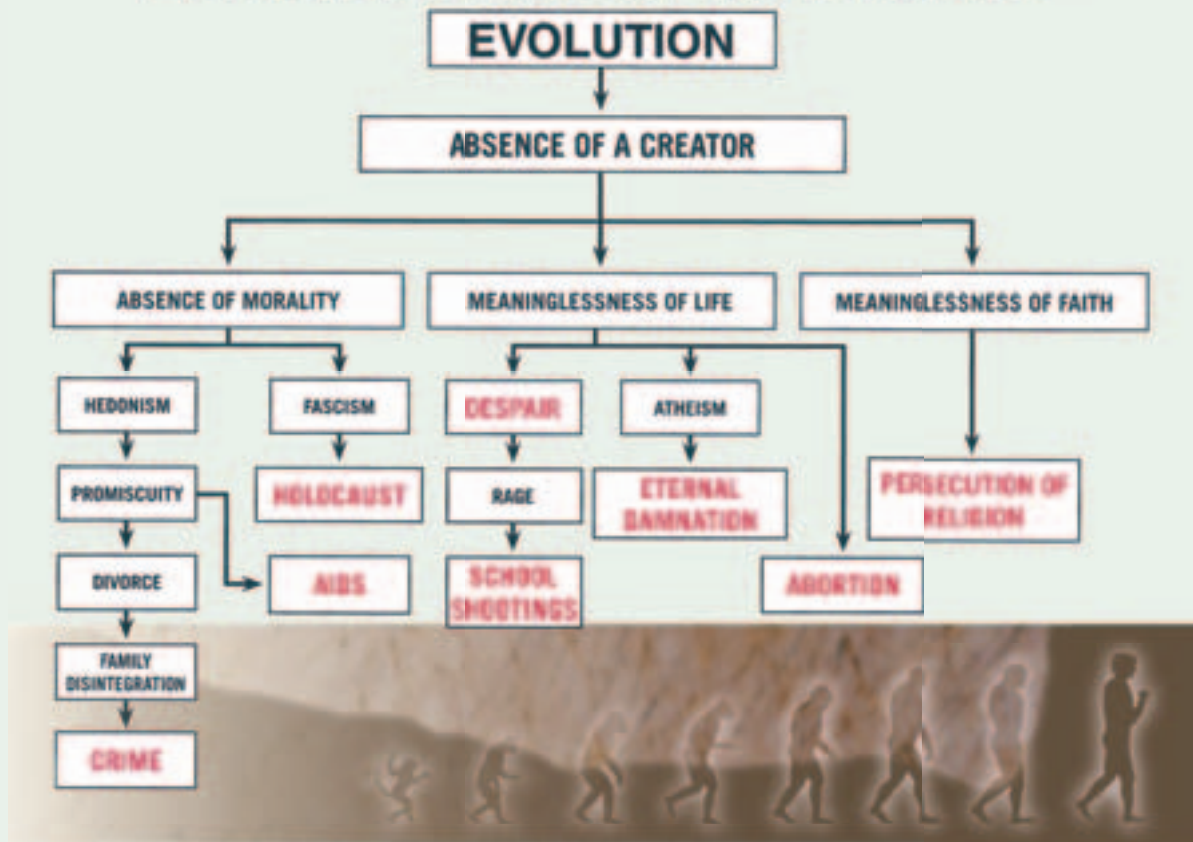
EVOLUTION

ABSENCE OF A CREATOR

ABSENCE OF MORALITY

MEANINGLESSNESS OF LIFE

MEANINGLESSNESS OF FAITH

HEDONISM

FASCISM

DESPAIR

ATHEISM

PROMISCUITY

HOLOCAUST

RAGE

ETERNAL DAMNATION

PERSECUTION OF RELIGION

DIVORCE

AIDS

SCHOOL SHOOTINGS

ABORTION

FAMILY DISINTEGRATION

CRIME